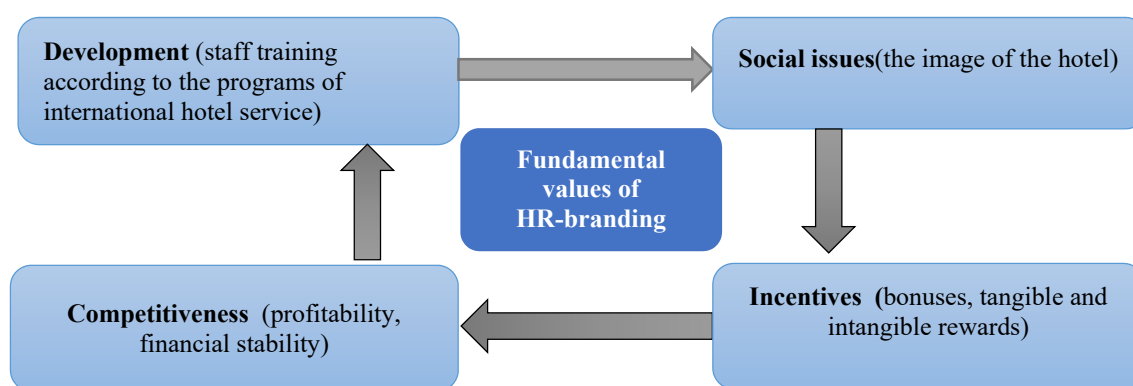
Development (staff training according to the programs of international hotel service)

Social issues(the image of the hotel)

Fundamental values of HR-branding

Competitiveness (profitability, financial stability)

Incentives (bonuses, tangible and intangible rewards)